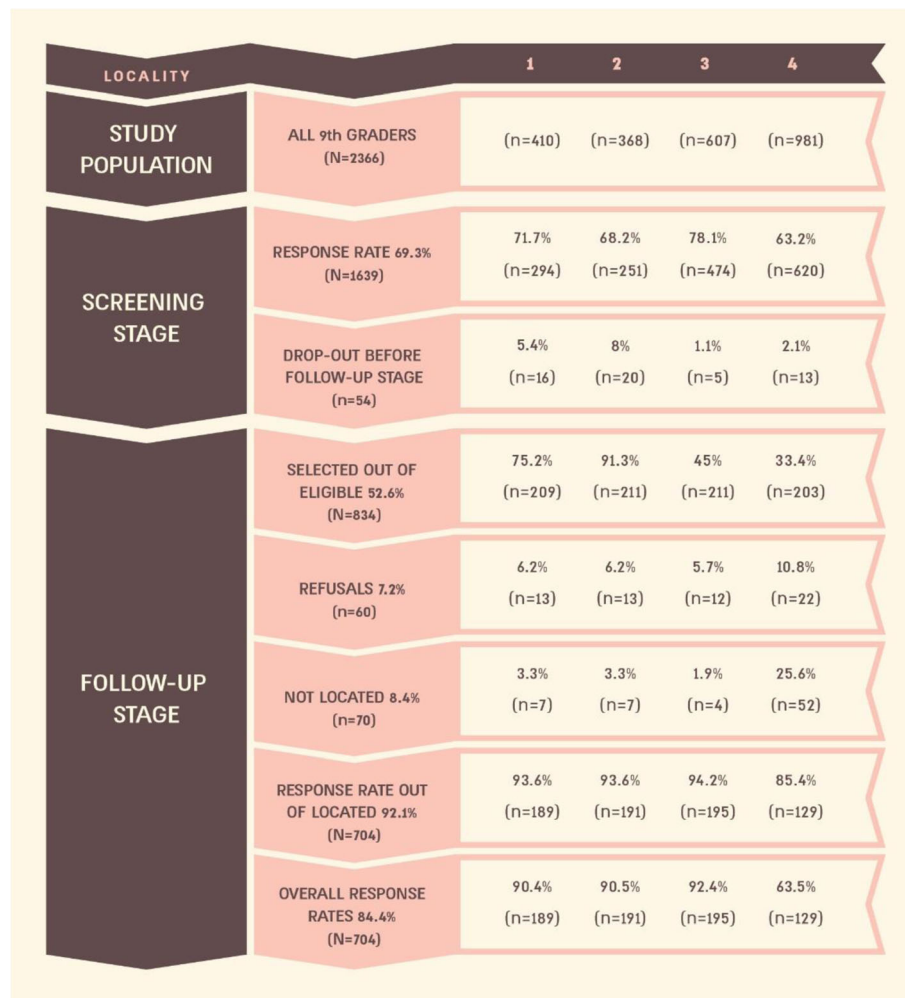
| LOCALITY | | 1 | 2 | 3 | 4 |
|---|---|---|---|---|---|
| STUDY POPULATION | ALL 9th GRADERS (N=2366) | (n=410) | (n=368) | (n=607) | (n=981) |
| SCREENING STAGE | RESPONSE RATE 69.3% (N=1639) | 71.7% (n=294) | 68.2% (n=251) | 78.1% (n=474) | 63.2% (n=620) |
| | DROP-OUT BEFORE FOLLOW-UP STAGE (n=54) | 5.4% (n=16) | 8% (n=20) | 1.1% (n=5) | 2.1% (n=13) |
| FOLLOW-UP STAGE | SELECTED OUT OF ELIGIBLE 52.6% (N=834) | 75.2% (n=209) | 91.3% (n=211) | 45% (n=211) | 33.4% (n=203) |
| | REFUSALS 7.2% (n=60) | 6.2% (n=13) | 6.2% (n=13) | 5.7% (n=12) | 10.8% (n=22) |
| | NOT LOCATED 8.4% (n=70) | 3.3% (n=7) | 3.3% (n=7) | 1.9% (n=4) | 25.6% (n=52) |
| | RESPONSE RATE OUT OF LOCATED 92.1% (N=704) | 93.6% (n=189) | 93.6% (n=191) | 94.2% (n=195) | 85.4% (n=129) |
| | OVERALL RESPONSE RATES 84.4% (N=704) | 90.4% (n=189) | 90.5% (n=191) | 92.4% (n=195) | 63.5% (n=129) |